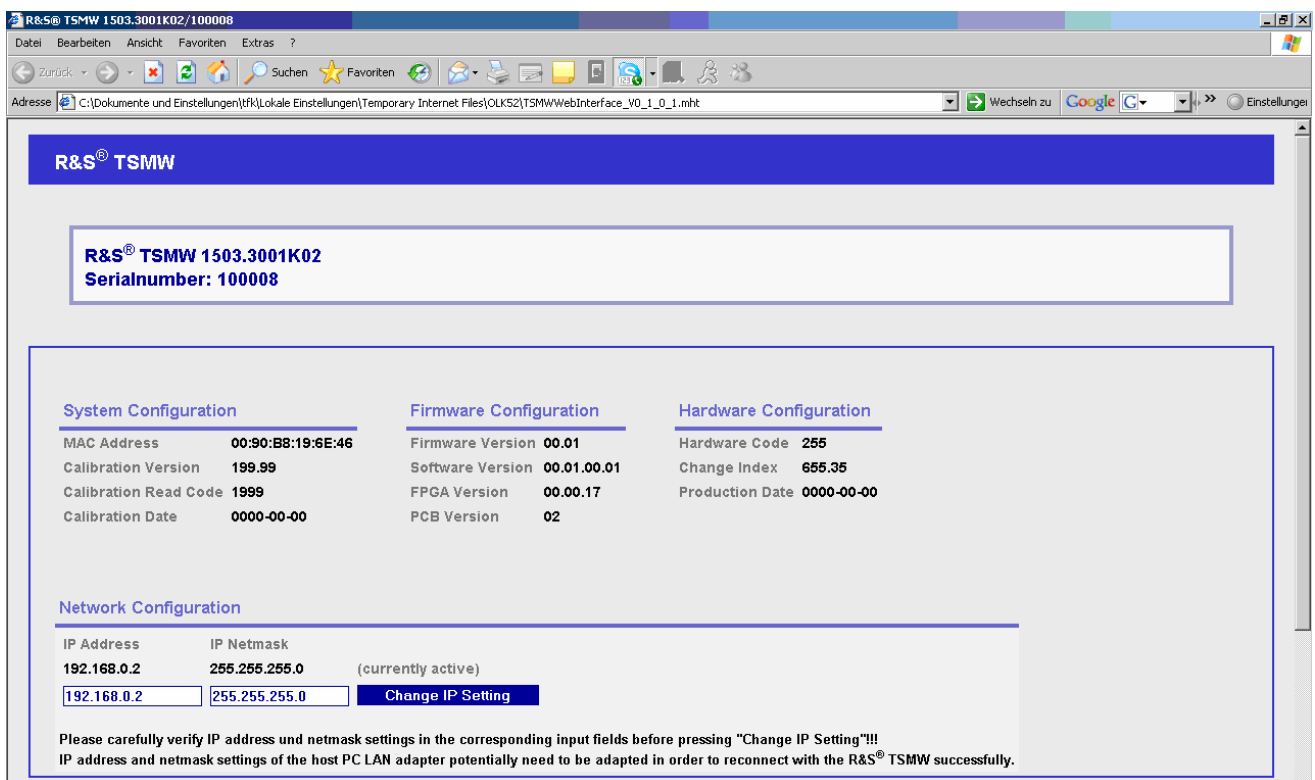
R&S® TSMW 1503.3001K02/100008

Datei Bearbeiten Ansicht Favoriten Extras ?

Zurück Suchen Favoriten

Adresse C:\Dokumente und Einstellungen\tfk\Lokale Einstellungen\Temporary Internet Files\OLK52\TSMWWebInterface_V0_1_0_1.mht Wechseln zu Google G Einstellunge

R&S® TSMW

R&S® TSMW 1503.3001K02
Serialnumber: 100008

System Configuration

| MAC Address | 00:90:B8:19:6E:46 |
|---|---|
| Calibration Version | 199.99 |
| Calibration Read Code | 1999 |
| Calibration Date | 0000-00-00 |

Firmware Configuration

| Firmware Version | 00.01 |
|---|---|
| Software Version | 00.01.00.01 |
| FPGA Version | 00.00.17 |
| PCB Version | 02 |

Hardware Configuration

| Hardware Code | 255 |
|---|---|
| Change Index | 655.35 |
| Production Date | 0000-00-00 |

Network Configuration

| IP Address | IP Netmask | |
|---|---|---|
| 192.168.0.2 | 255.255.255.0 | (currently active) |
| 192.168.0.2 | 255.255.255.0 | Change IP Setting |

Please carefully verify IP address und netmask settings in the corresponding input fields before pressing "Change IP Setting"!!!
IP address and netmask settings of the host PC LAN adapter potentially need to be adapted in order to reconnect with the R&S® TSMW successfully.